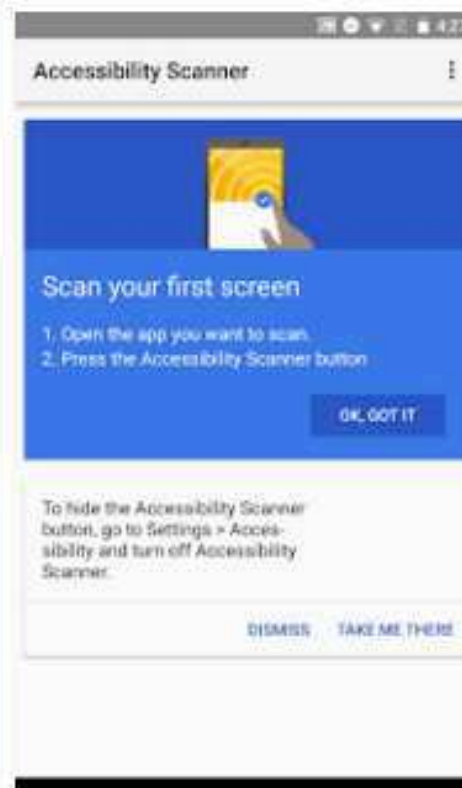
4:27

Accessibility Scanner

Scan your first screen

1. Open the app you want to scan
2. Press the Accessibility Scanner button

OK, GOT IT

To hide the Accessibility Scanner button, go to Settings > Accessibility and turn off Accessibility Scanner.

DISMISS TAKE ME THERE